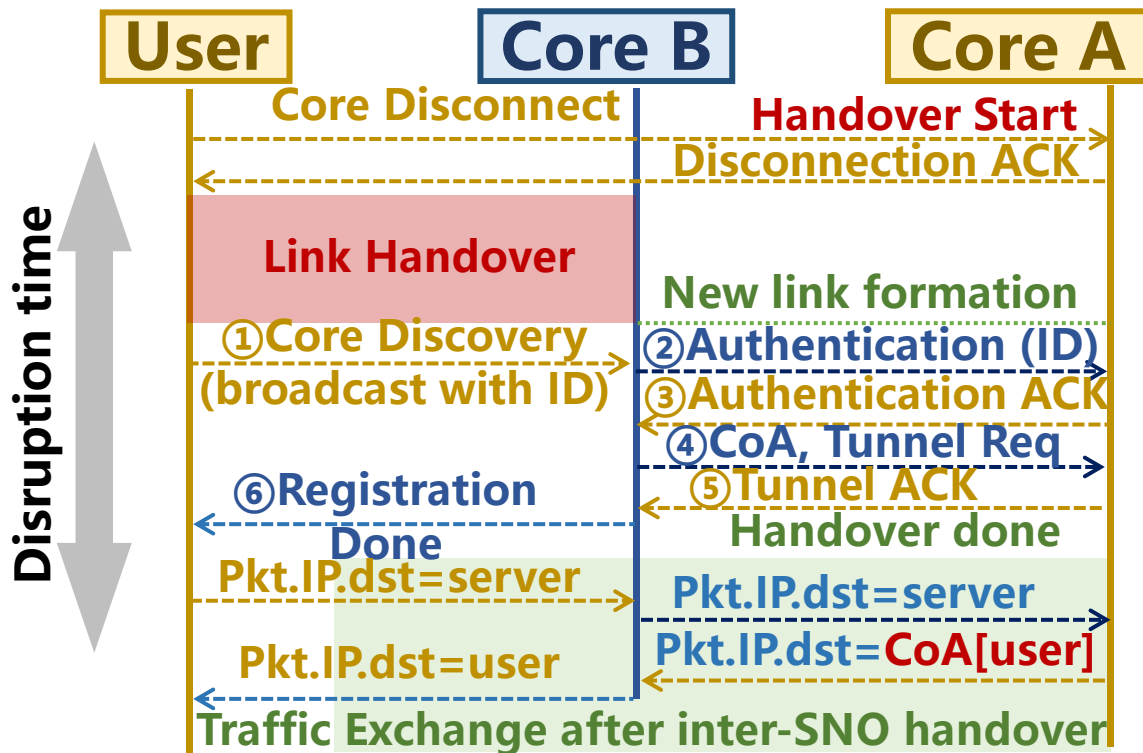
User
Core B
Core A

Disruption time

Core Disconnect
Handover Start
Disconnection ACK

Link Handover
New link formation

①Core Discovery (broadcast with ID)
②Authentication (ID)
③Authentication ACK
④CoA, Tunnel Req
⑤Tunnel ACK
⑥Registration Done
Handover done

Pkt.IP.dst=server
Pkt.IP.dst=server
Pkt.IP.dst=CoA[user]
Pkt.IP.dst=user

Traffic Exchange after inter-SNO handover